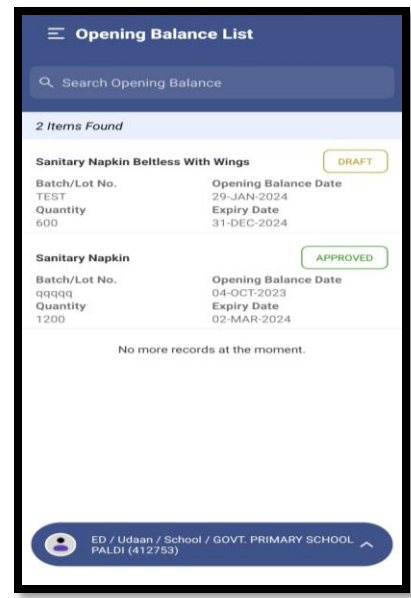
Opening Balance List

Search Opening Balance

2 Items Found

Sanitary Napkin Beltless With Wings
DRAFT
Batch/Lot No.
TEST
Opening Balance Date
29-JAN-2024
Quantity
600
Expiry Date
31-DEC-2024

Sanitary Napkin
APPROVED
Batch/Lot No.
qqqqq
Opening Balance Date
04-OCT-2023
Quantity
1200
Expiry Date
02-MAR-2024

No more records at the moment.

ED / Udaan / School / GOVT. PRIMARY SCHOOL PALDI (412753)